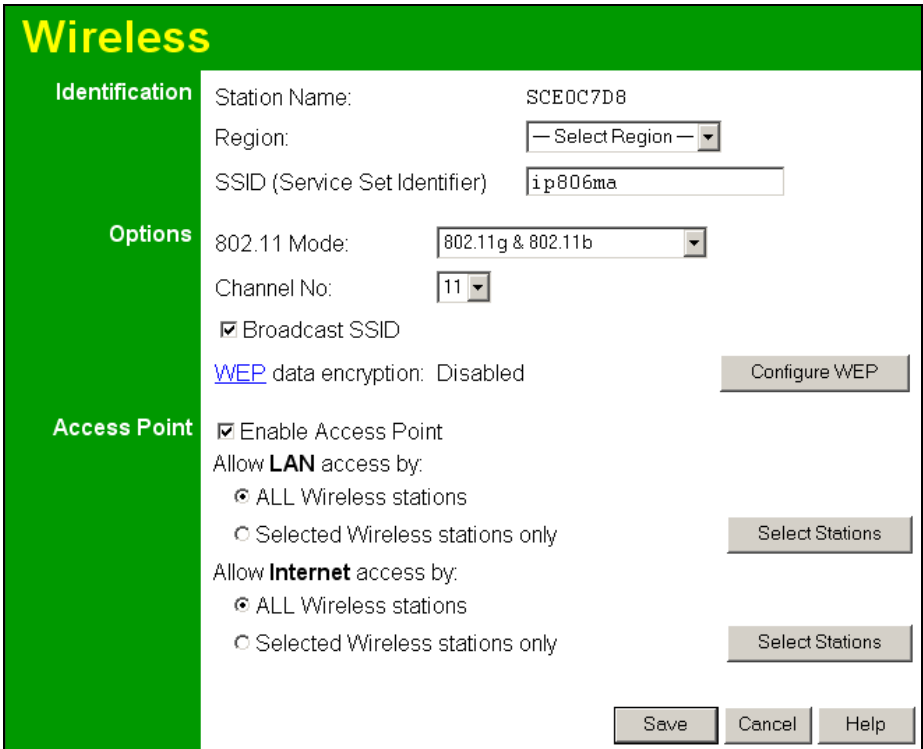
Wireless

Identification
Station Name: SCE0C7D8
Region: — Select Region —
SSID (Service Set Identifier) ip806ma

Options
802.11 Mode: 802.11g & 802.11b
Channel No: 11
☑ Broadcast SSID
WEP data encryption: Disabled
Configure WEP

Access Point
☑ Enable Access Point
Allow LAN access by:
ALL Wireless stations
Selected Wireless stations only
Select Stations
Allow Internet access by:
ALL Wireless stations
Selected Wireless stations only
Select Stations

Save Cancel Help